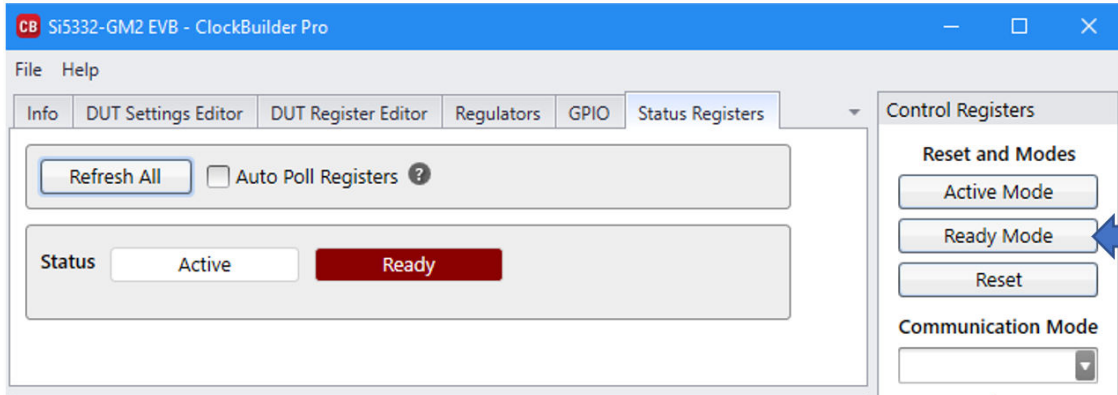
CB Si5332-GM2 EVB - ClockBuilder Pro

File Help

Info | DUT Settings Editor | DUT Register Editor | Regulators | GPIO | Status Registers

Refresh All

Auto Poll Registers ?

Status Active Ready

Control Registers

Reset and Modes

Active Mode

Ready Mode

Reset

Communication Mode